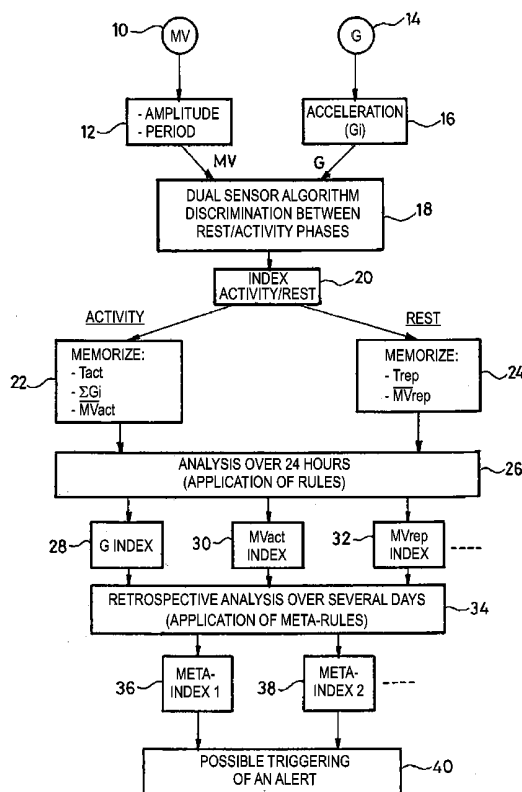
10 MV

G 14

- AMPLITUDE
- PERIOD 12

ACCELERATION (Gi) 16

MV G

DUAL SENSOR ALGORITHM DISCRIMINATION BETWEEN REST/ACTIVITY PHASES 18

INDEX ACTIVITY/REST 20

ACTIVITY

REST

22 MEMORIZE:
- Tact
- $\Sigma$Gi
- $\overline{MV}$act

MEMORIZE:
- Trep
- $\overline{MV}$rep 24

ANALYSIS OVER 24 HOURS (APPLICATION OF RULES) 26

28 G INDEX

30 MVact INDEX

32 MVrep INDEX ----

RETROSPECTIVE ANALYSIS OVER SEVERAL DAYS (APPLICATION OF META-RULES) 34

36 META-INDEX 1

38 META-INDEX 2 ----

POSSIBLE TRIGGERING OF AN ALERT 40